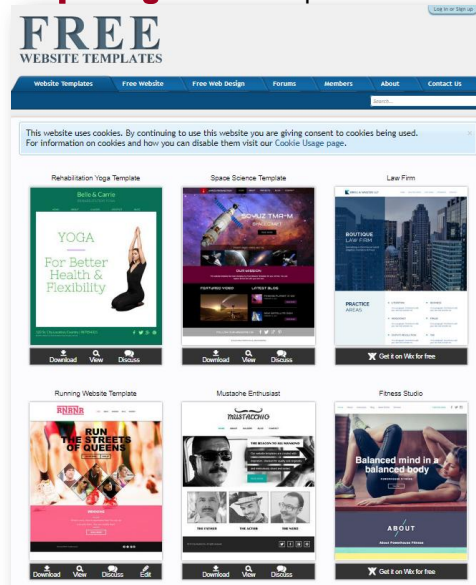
Log in or Sign up

FREE
WEBSITE TEMPLATES

Website Templates | Free Website | Free Web Design | Forums | Members | About | Contact Us

Search...

This website uses cookies. By continuing to use this website you are giving consent to cookies being used. For information on cookies and how you can disable them visit our Cookie Usage page.

×

Rehabilitation Yoga Template

Belle & Carrie

YOGA

For Better Health & Flexibility

Download View Discuss

Space Science Template

SOYUZ TMA-M

OUR MISSION

FEATURED VIDEO

LATEST BLOG

Download View Discuss

Law Firm

BOUTIQUE LAW FIRM

PRACTICE AREAS

Get it on Wix for free

Running Website Template

RNRNR

RUN THE STREETS OF QUEENS

Download View Discuss Edit

Mustache Enthusiast

mustacchio

THE REASON TO BE HANDSOME

Download View Discuss

Fitness Studio

Balanced mind in a balanced body

ABOUT

Get it on Wix for free